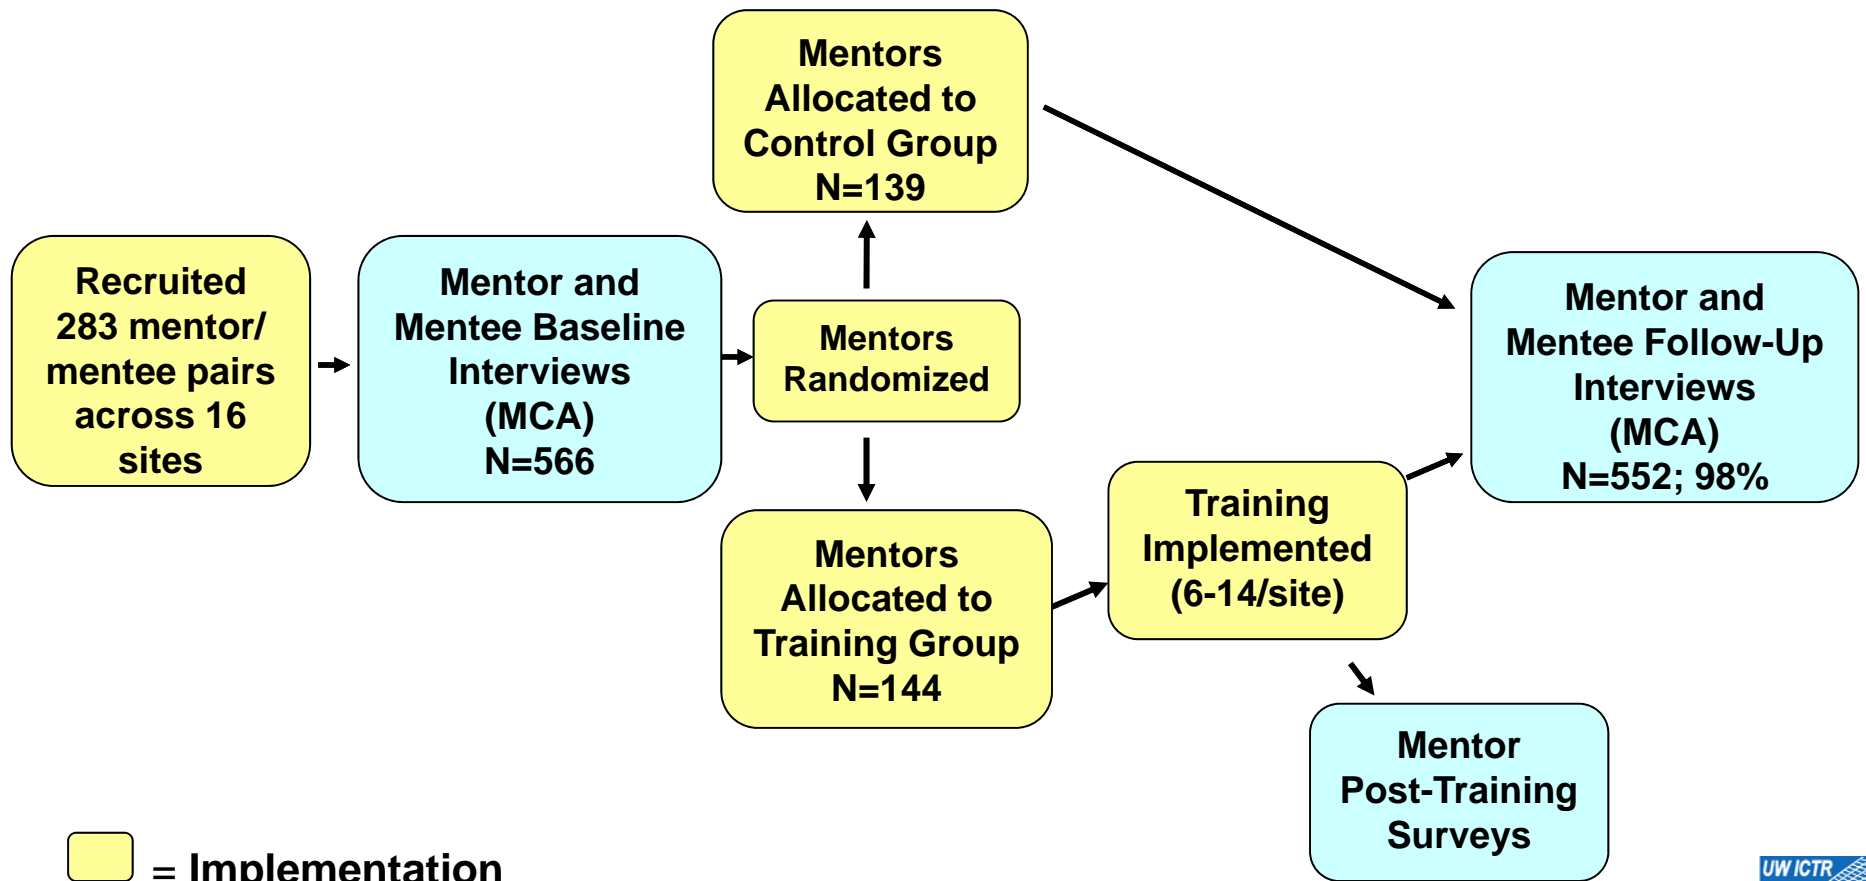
Mentors Allocated to Control Group N=139

Recruited 283 mentor/ mentee pairs across 16 sites

Mentor and Mentee Baseline Interviews (MCA) N=566

Mentors Randomized

Mentor and Mentee Follow-Up Interviews (MCA) N=552; 98%

Training Implemented (6-14/site)

Mentors Allocated to Training Group N=144

Mentor Post-Training Surveys

= Implementation

UW ICTR